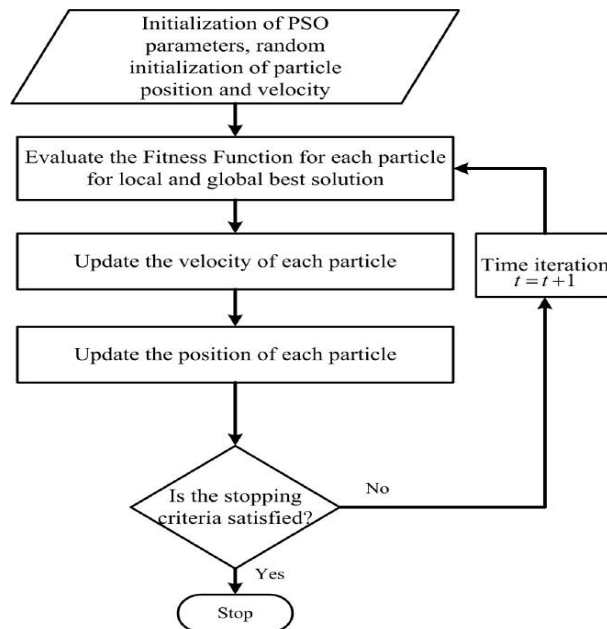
Initialization of PSO parameters, random initialization of particle position and velocity

Evaluate the Fitness Function for each particle for local and global best solution

Update the velocity of each particle

Time iteration
$t = t + 1$

Update the position of each particle

Is the stopping criteria satisfied?

No

Yes

Stop